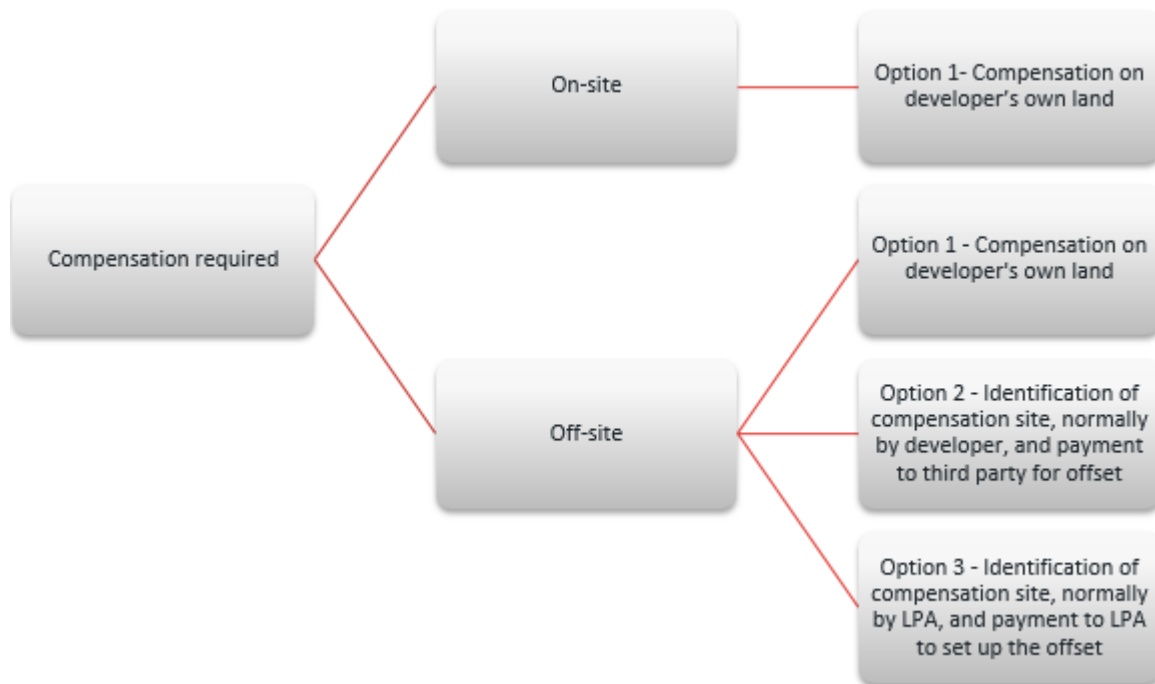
Compensation required

On-site

Option 1- Compensation on developer's own land

Off-site

Option 1 - Compensation on developer's own land

Option 2 - Identification of compensation site, normally by developer, and payment to third party for offset

Option 3 - Identification of compensation site, normally by LPA, and payment to LPA to set up the offset